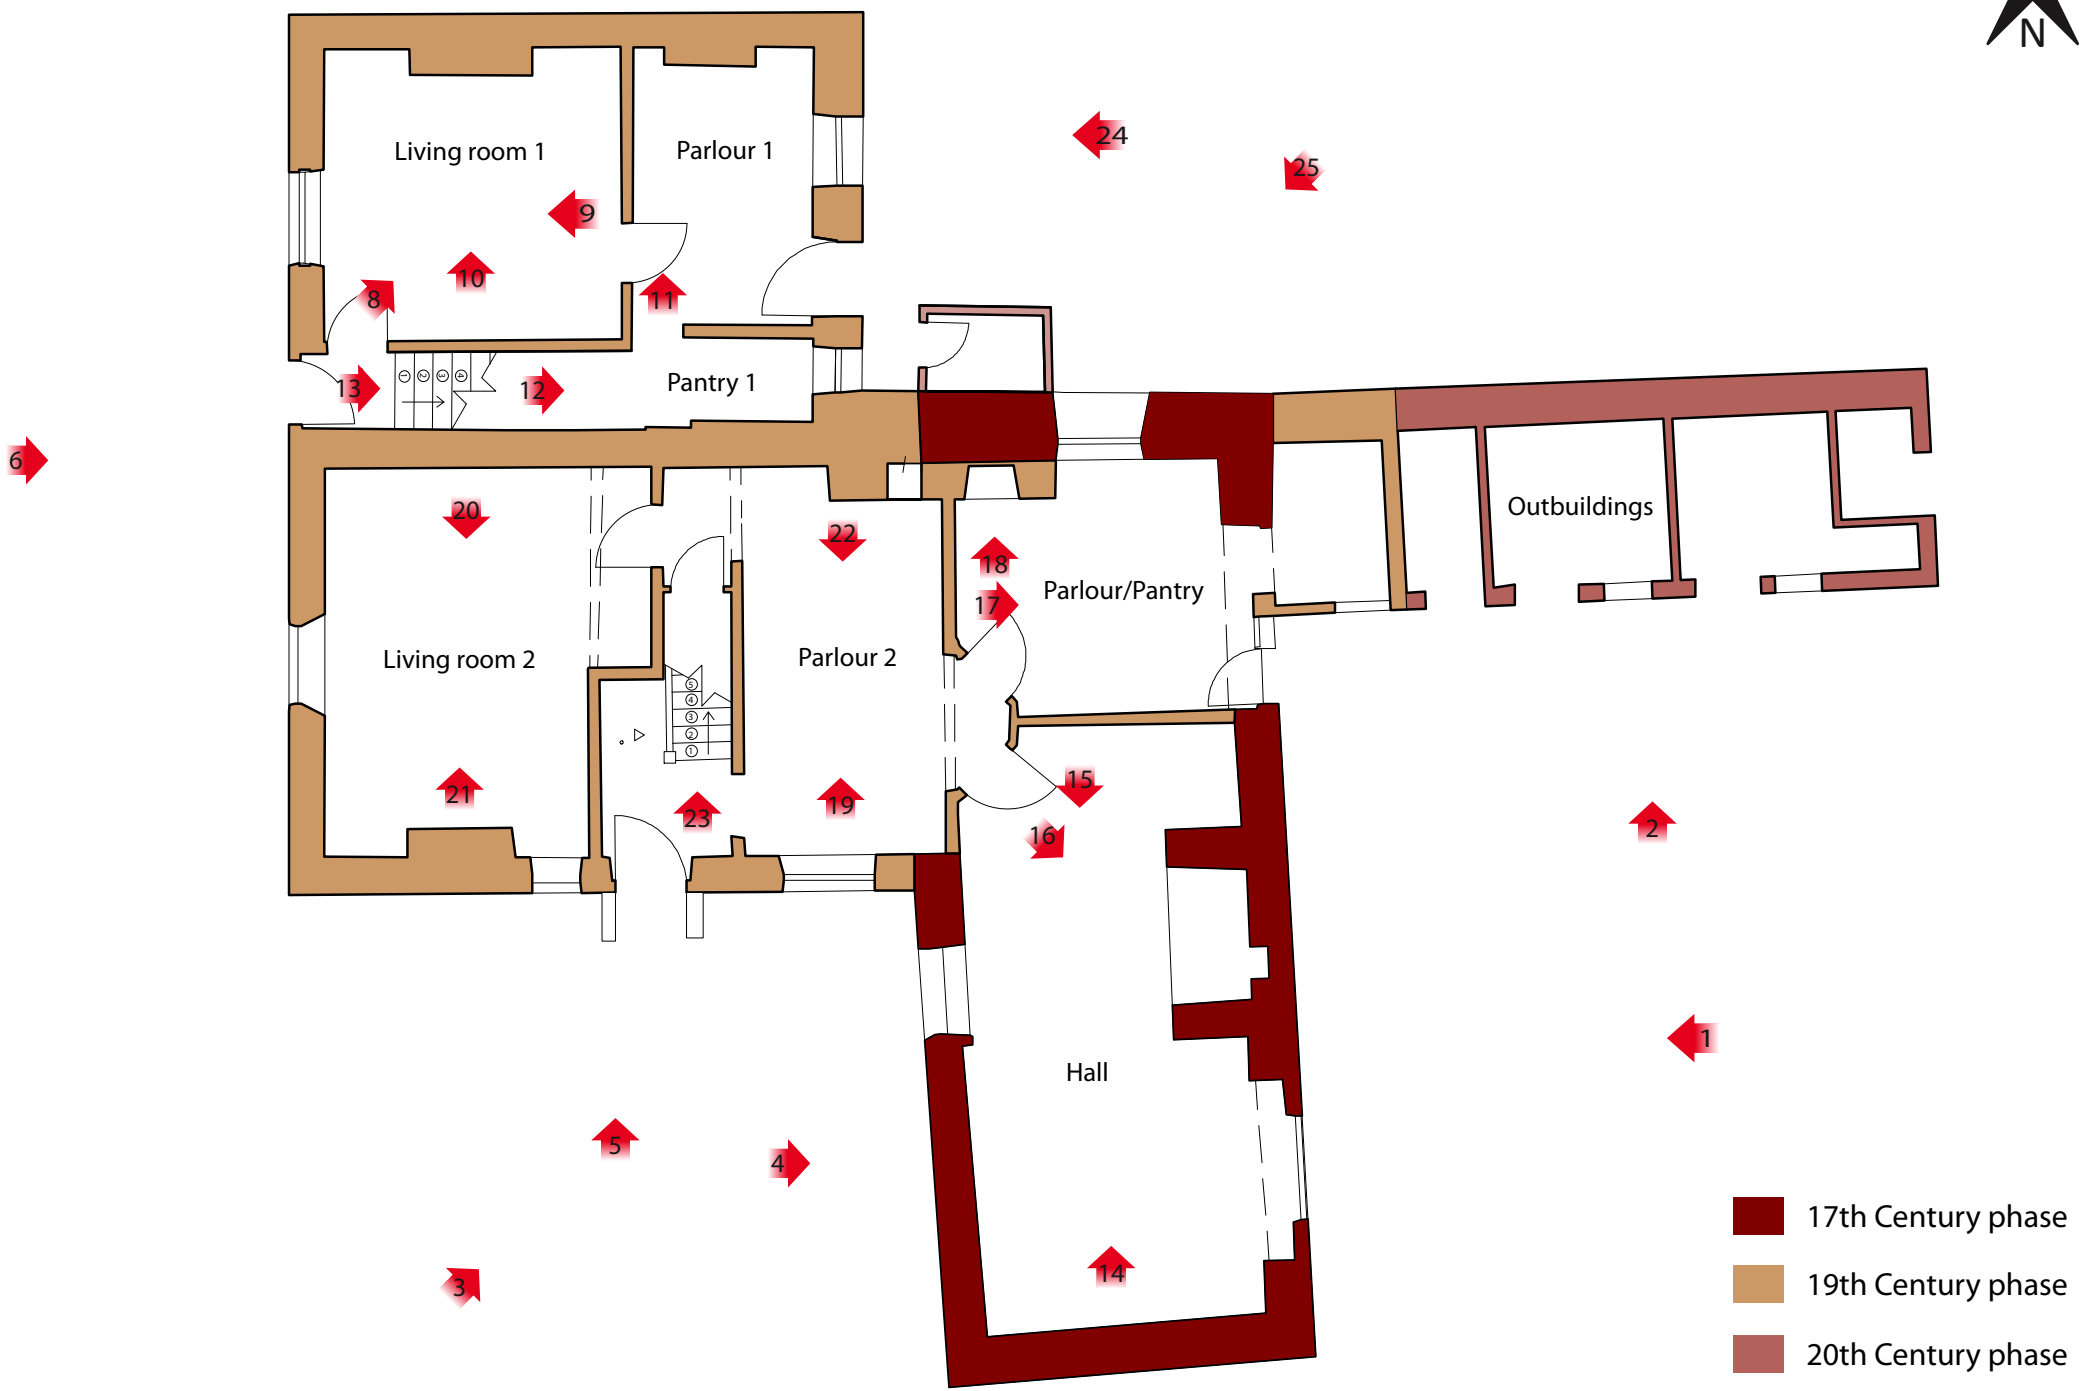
N

Living room 1

Parlour 1

24

25

9

10

8

11

13

12

Pantry 1

6

20

22

18

Parlour/Pantry

Outbuildings

17

Living room 2

Parlour 2

15

21

23

19

16

2

Hall

1

5

4

14

3

17th Century phase

19th Century phase

20th Century phase